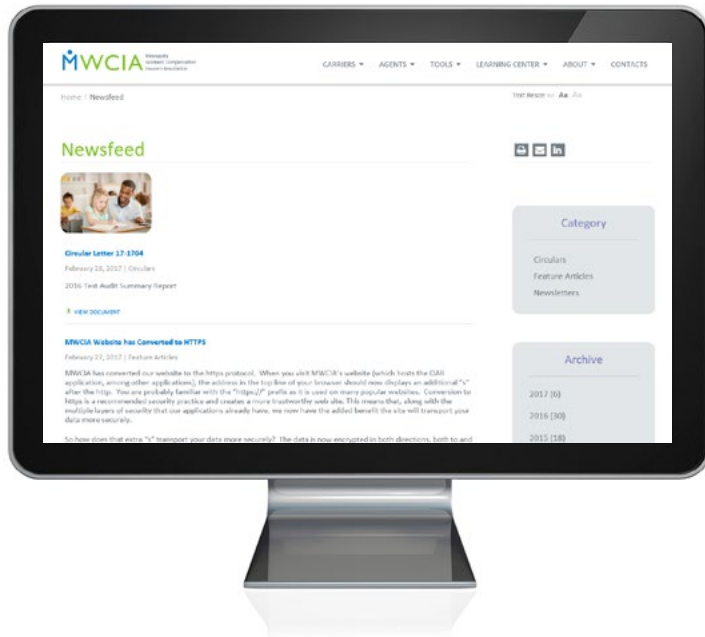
MWCIA Minnesota Workers' Compensation Insurers Association

CARRIERS ▾ AGENTS ▾ TOOLS ▾ LEARNING CENTER ▾ ABOUT ▾ CONTACTS

Home / Newsfeed

Text Resize Aa Aa

Newsfeed

Circular Letter 17-1704

February 28, 2017 | Circulars

2016 Test Audit Summary Report

VIEW DOCUMENT

MWCIA Website has Converted to HTTPS

February 27, 2017 | Feature Articles

MWCIA has converted our website to the https protocol. When you visit MWCIA's website (which hosts the DAR application, among other applications), the address in the top line of your browser should now displays an additional "s" after the http. You are probably familiar with the "https://" prefix as it is used on many popular websites. Conversion to https is a recommended security practice and creates a more trustworthy web site. This means that, along with the multiple layers of security that our applications already have, we now have the added benefit the site will transport your data more securely.

So how does that extra "s" transport your data more securely? The data is now encrypted in both directions, both to and

Category

Circulars

Feature Articles

Newsletters

Archive

2017 (6)

2016 (30)

2015 (18)